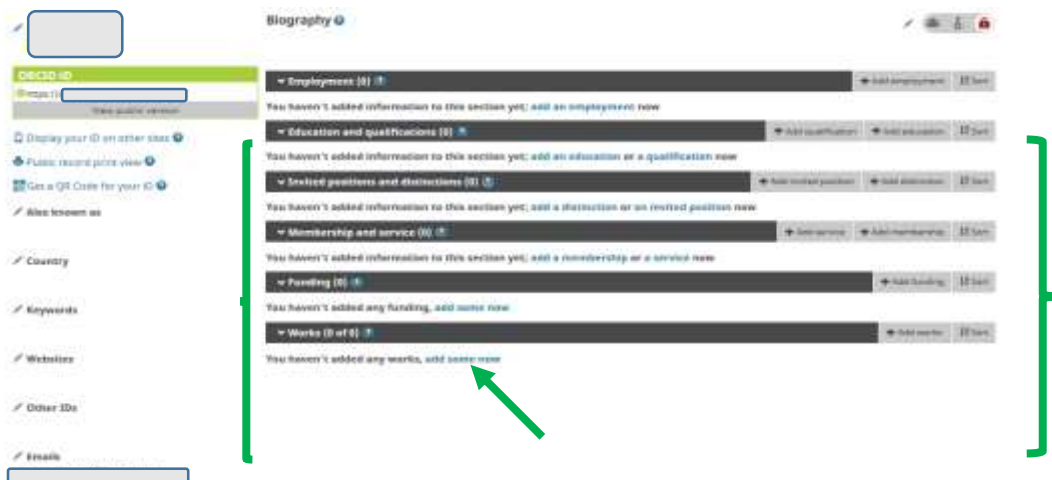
ORCID ID

https://

View public version

Display your ID on other sites

Public record print view

Get a QR Code for your ID

Also known as

Country

Keywords

Websites

Other IDs

Emails

Biography

Employment (0)

Add employment

Sort

You haven't added information to this section yet; add an employment now

Education and qualifications (0)

Add qualification

Add education

Sort

You haven't added information to this section yet; add an education or a qualification now

Invited positions and distinctions (0)

Add invited position

Add distinction

Sort

You haven't added information to this section yet; add a distinction or an invited position now

Membership and service (0)

Add service

Add membership

Sort

You haven't added information to this section yet; add a membership or a service now

Funding (0)

Add funding

Sort

You haven't added any funding, add some now

Works (0 of 0)

Add works

Sort

You haven't added any works, add some now